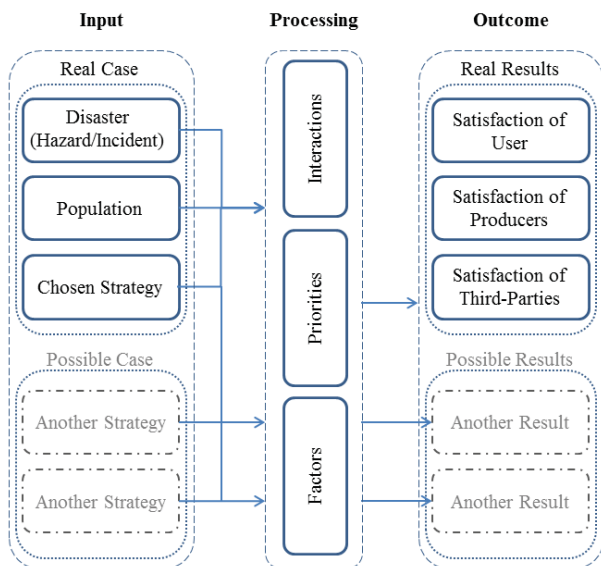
Input

Real Case

Disaster (Hazard/Incident)

Population

Chosen Strategy

Possible Case

Another Strategy

Another Strategy

Processing

Interactions

Priorities

Factors

Outcome

Real Results

Satisfaction of User

Satisfaction of Producers

Satisfaction of Third-Parties

Possible Results

Another Result

Another Result